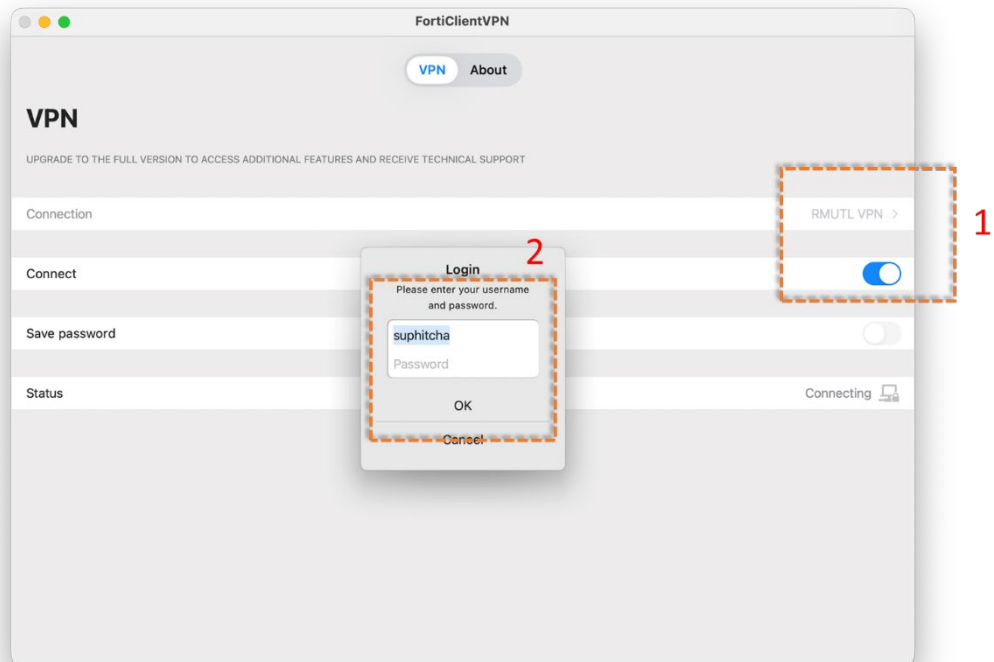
FortiClientVPN

VPN About

VPN

UPGRADE TO THE FULL VERSION TO ACCESS ADDITIONAL FEATURES AND RECEIVE TECHNICAL SUPPORT

Connection

RMUTL VPN >

1

Connect

2

Login

Please enter your username and password.

suphitcha

Password

OK

Cancel

Save password

Status

Connecting